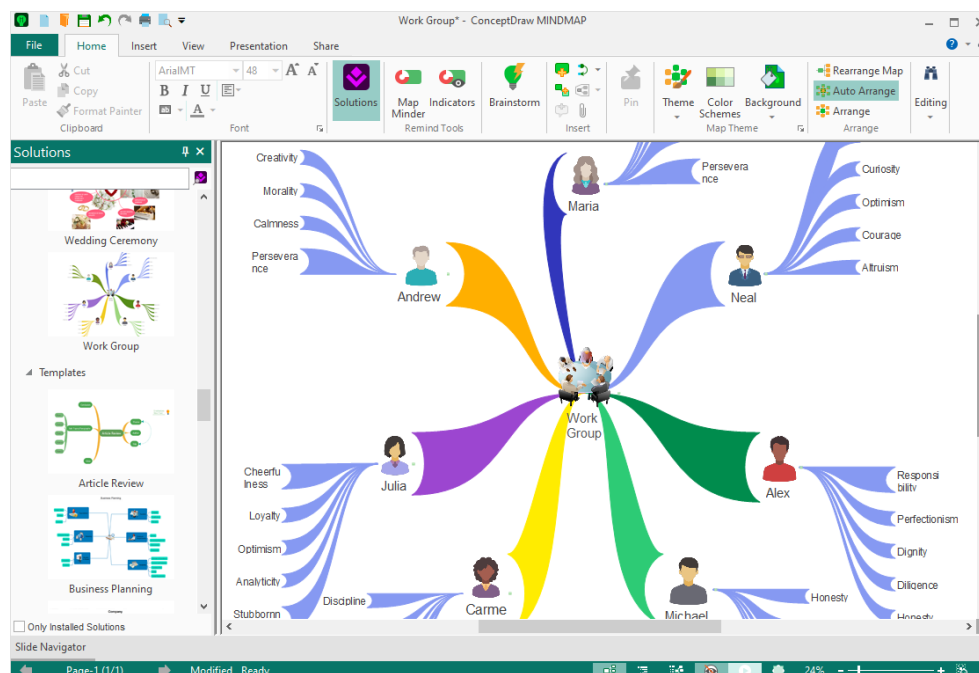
Work Group* - ConceptDraw MINDMAP

File Home Insert View Presentation Share

Paste Cut Copy Format Painter Clipboard

ArialMT 48 B I U A Font

Solutions

Map Minder Indicators Remind Tools

Brainstorm

Insert

Pin

Theme Color Schemes Background Map Theme

Rearrange Map Auto Arrange Arrange Arrange

Editing

Solutions

Wedding Ceremony

Work Group

Templates

Article Review

Business Planning

Only Installed Solutions

Creativity
Morality
Calmness
Perseverance
Andrew
Maria
Perseverance
Curiosity
Optimism
Courage
Altruism
Neal
Work Group
Cheerfulness
Loyalty
Optimism
Analyticity
Stubborn
Julia
Discipline
Carme
Alex
Responsibility
Perfectionism
Dignity
Diligence
Honesty
Honesty
Michael

Slide Navigator

Page-1 (1/1) Modified Ready 24%